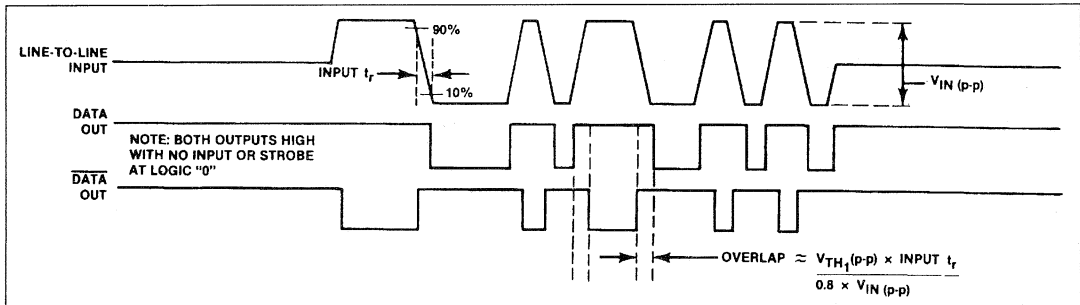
LINE-TO-LINE INPUT

90%

INPUT $t_r$

10%

$V_{IN\ (p\text{-}p)}$

DATA OUT

NOTE: BOTH OUTPUTS HIGH WITH NO INPUT OR STROBE AT LOGIC "0"

$\overline{DATA}$ OUT

OVERLAP $\approx \frac{V_{TH_1}(p\text{-}p) \times INPUT\ t_r}{0.8 \times V_{IN\ (p\text{-}p)}}$